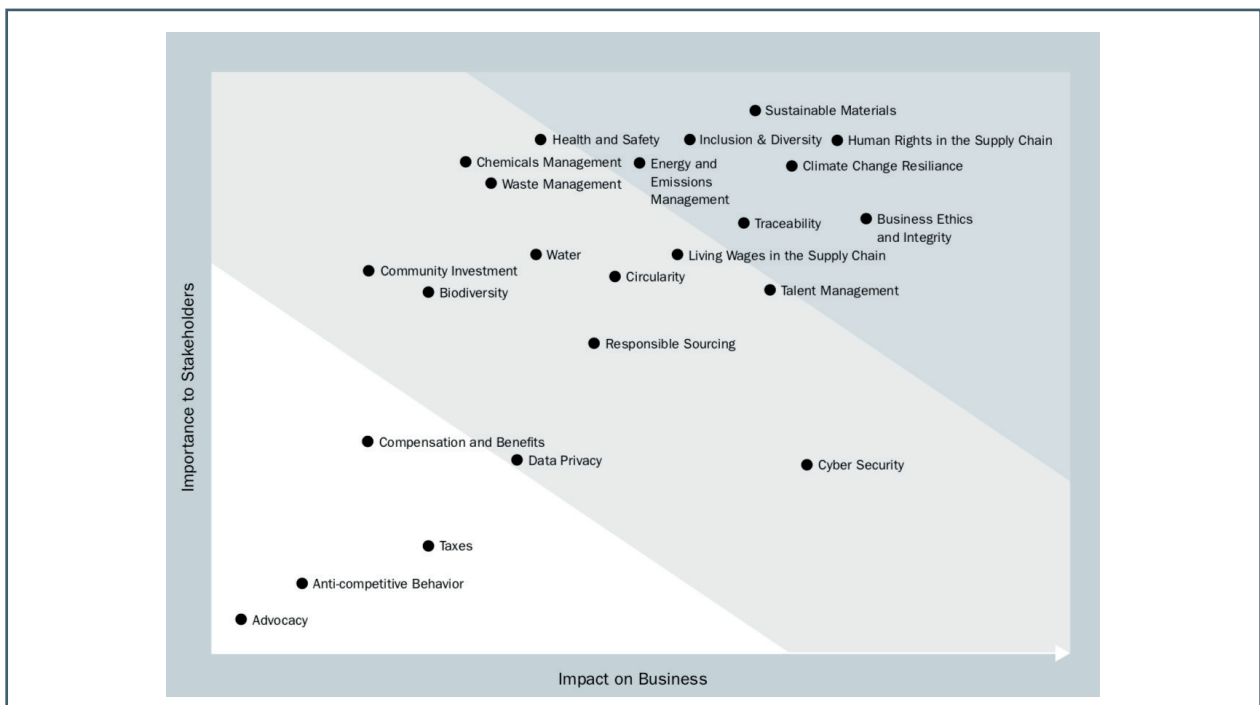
Sustainable Materials

Health and Safety

Inclusion & Diversity

Human Rights in the Supply Chain

Chemicals Management

Energy and Emissions Management

Climate Change Resiliance

Waste Management

Traceability

Business Ethics and Integrity

Water

Living Wages in the Supply Chain

Community Investment

Circularity

Biodiversity

Talent Management

Responsible Sourcing

Compensation and Benefits

Data Privacy

Cyber Security

Taxes

Anti-competitive Behavior

Advocacy

Importance to Stakeholders

Impact on Business